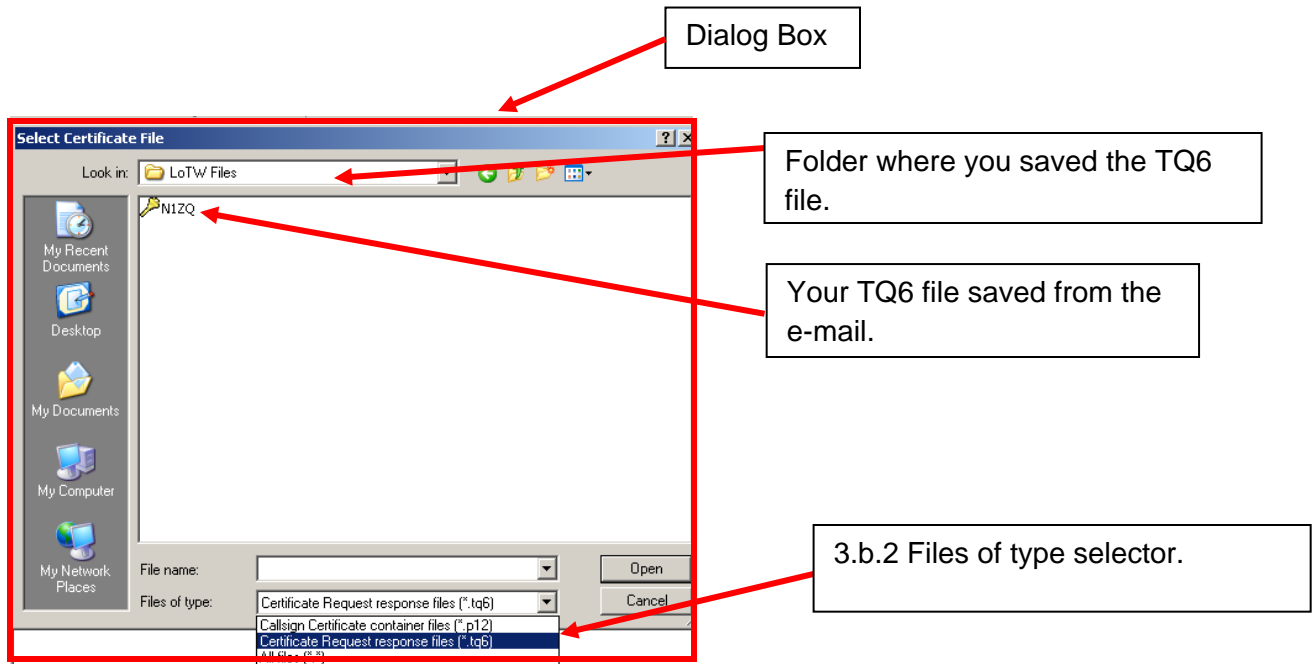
Dialog Box

Select Certificate File

?

Look in: LoTW Files

Folder where you saved the TQ6 file.

N1ZQ

Your TQ6 file saved from the e-mail.

My Recent Documents

Desktop

My Documents

My Computer

My Network Places

File name:

Open

Files of type: Certificate Request response files (*.tq6)

Cancel

Callsign Certificate container files (*.p12)
Certificate Request response files (*.tq6)
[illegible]

3.b.2 Files of type selector.